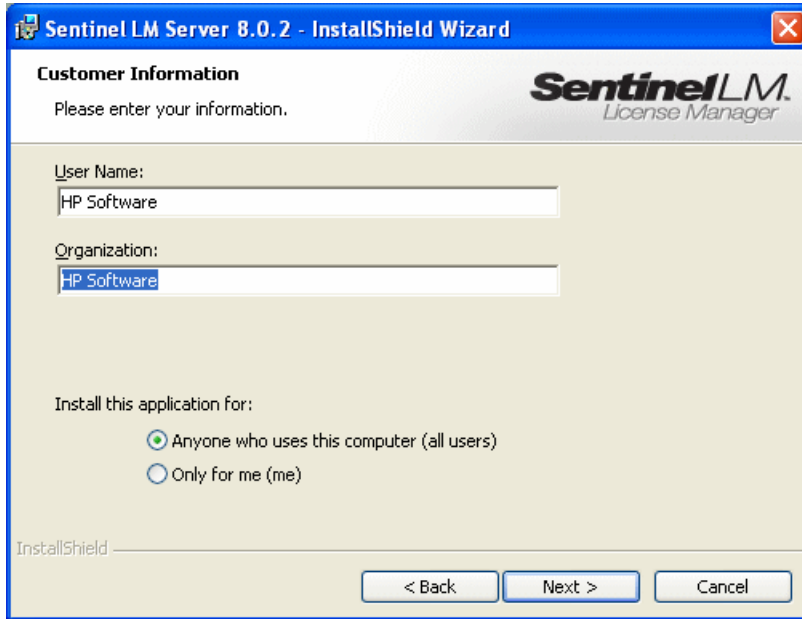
Sentinel LM Server 8.0.2 - InstallShield Wizard

Customer Information

Please enter your information.

SentinelLM.
License Manager

User Name:

HP Software

Organization:

HP Software

Install this application for:

Anyone who uses this computer (all users)

Only for me (me)

InstallShield

< Back

Next >

Cancel